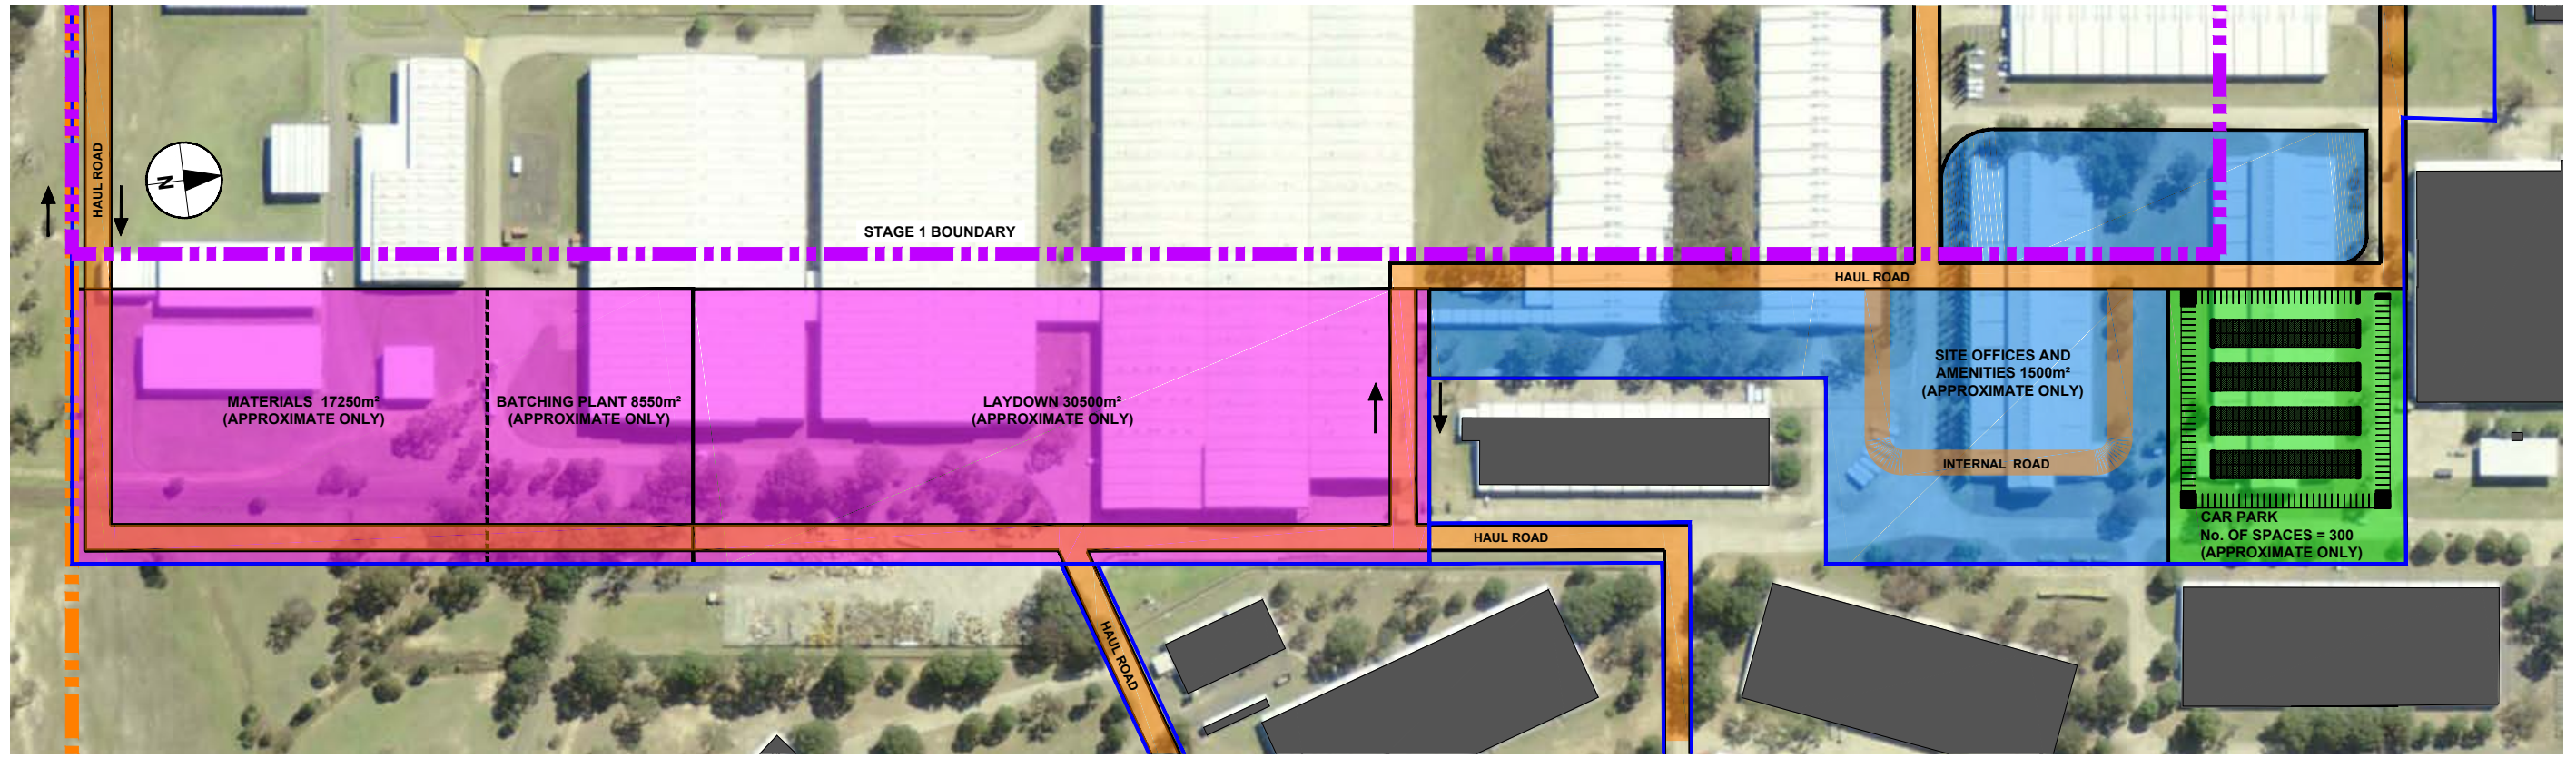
HAUL ROAD

N

STAGE 1 BOUNDARY

HAUL ROAD

MATERIALS 17250m²
(APPROXIMATE ONLY)

BATCHING PLANT 8550m²
(APPROXIMATE ONLY)

LAYDOWN 30500m²
(APPROXIMATE ONLY)

SITE OFFICES AND AMENITIES 1500m²
(APPROXIMATE ONLY)

INTERNAL ROAD

HAUL ROAD

CAR PARK
No. OF SPACES = 300
(APPROXIMATE ONLY)

HAUL ROAD